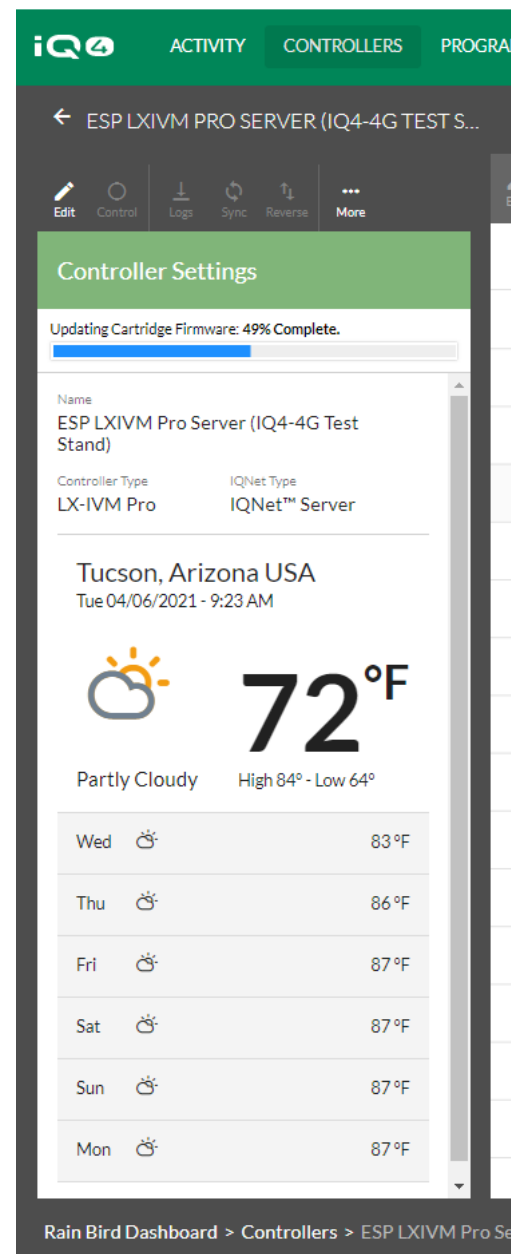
iQ4 ACTIVITY CONTROLLERS PROGRA

← ESP LXIVM PRO SERVER (IQ4-4G TEST S...

Edit Control Logs Sync Reverse More

Controller Settings

Updating Cartridge Firmware: 49% Complete.

Name
ESP LXIVM Pro Server (IQ4-4G Test Stand)

Controller Type
LX-IVM Pro

IQNet Type
IQNet™ Server

Tucson, Arizona USA
Tue 04/06/2021 - 9:23 AM

72°F

Partly Cloudy

High 84° - Low 64°

| | |
|---|---|
| Wed | 83 °F |
| Thu | 86 °F |
| Fri | 87 °F |
| Sat | 87 °F |
| Sun | 87 °F |
| Mon | 87 °F |

Rain Bird Dashboard > Controllers > ESP LXIVM Pro Se